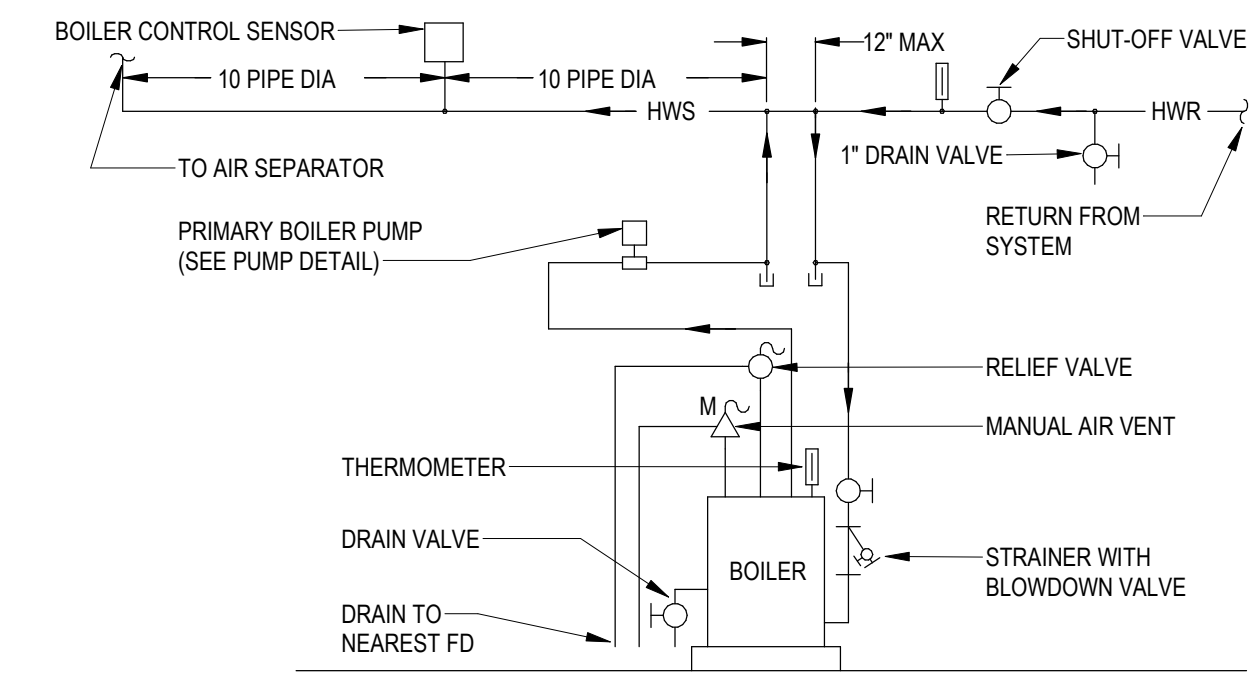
BOILER CONTROL SENSOR

10 PIPE DIA

10 PIPE DIA

12" MAX

SHUT-OFF VALVE

HWS

HWR

TO AIR SEPARATOR

1" DRAIN VALVE

RETURN FROM SYSTEM

PRIMARY BOILER PUMP (SEE PUMP DETAIL)

RELIEF VALVE

M

MANUAL AIR VENT

THERMOMETER

DRAIN VALVE

BOILER

STRAINER WITH BLOWDOWN VALVE

DRAIN TO NEAREST FD